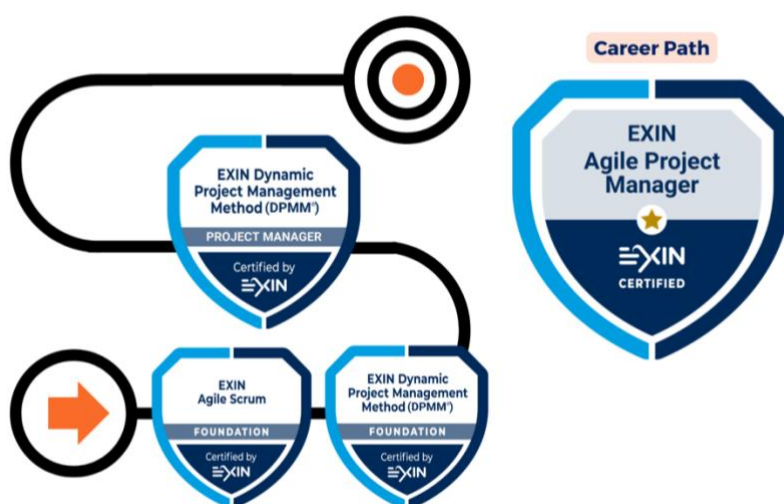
Career Path

EXIN Agile Project Manager

EXIN CERTIFIED

EXIN Dynamic Project Management Method (DPMM®)

PROJECT MANAGER

Certified by EXIN

EXIN Agile Scrum

FOUNDATION

Certified by EXIN

EXIN Dynamic Project Management Method (DPMM®)

FOUNDATION

Certified by EXIN